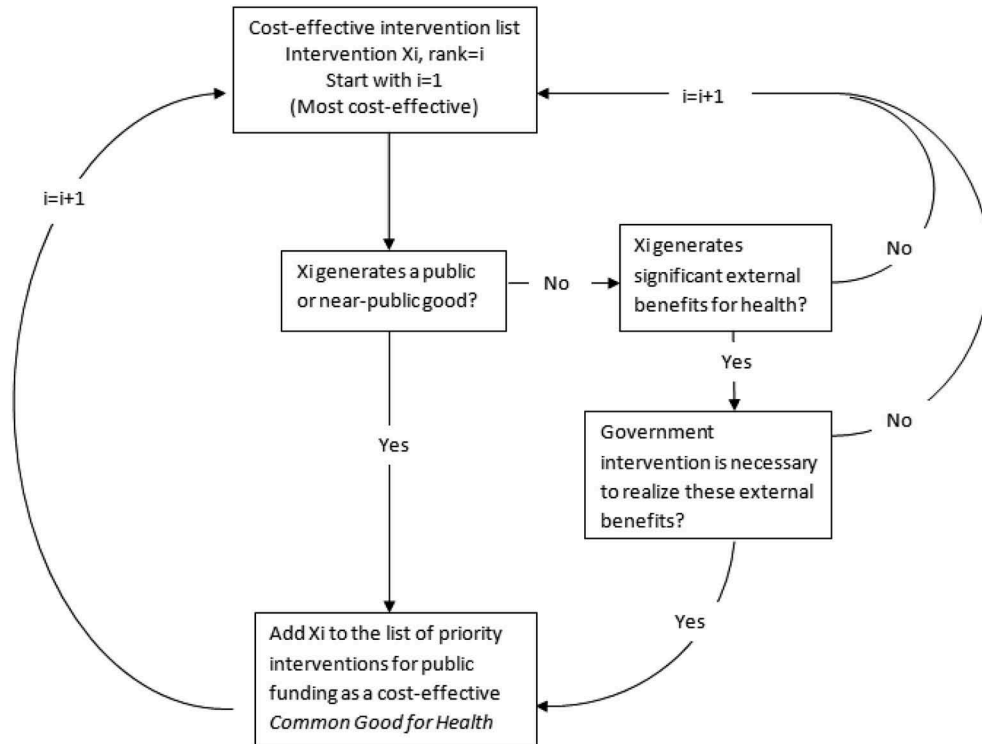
Cost-effective intervention list
Intervention Xi, rank=i
Start with i=1
(Most cost-effective)

i=i+1

i=i+1

Xi generates a public or near-public good?

No

Xi generates significant external benefits for health?

No

Yes

Government intervention is necessary to realize these external benefits?

No

Yes

Yes

Add Xi to the list of priority interventions for public funding as a cost-effective *Common Good for Health*